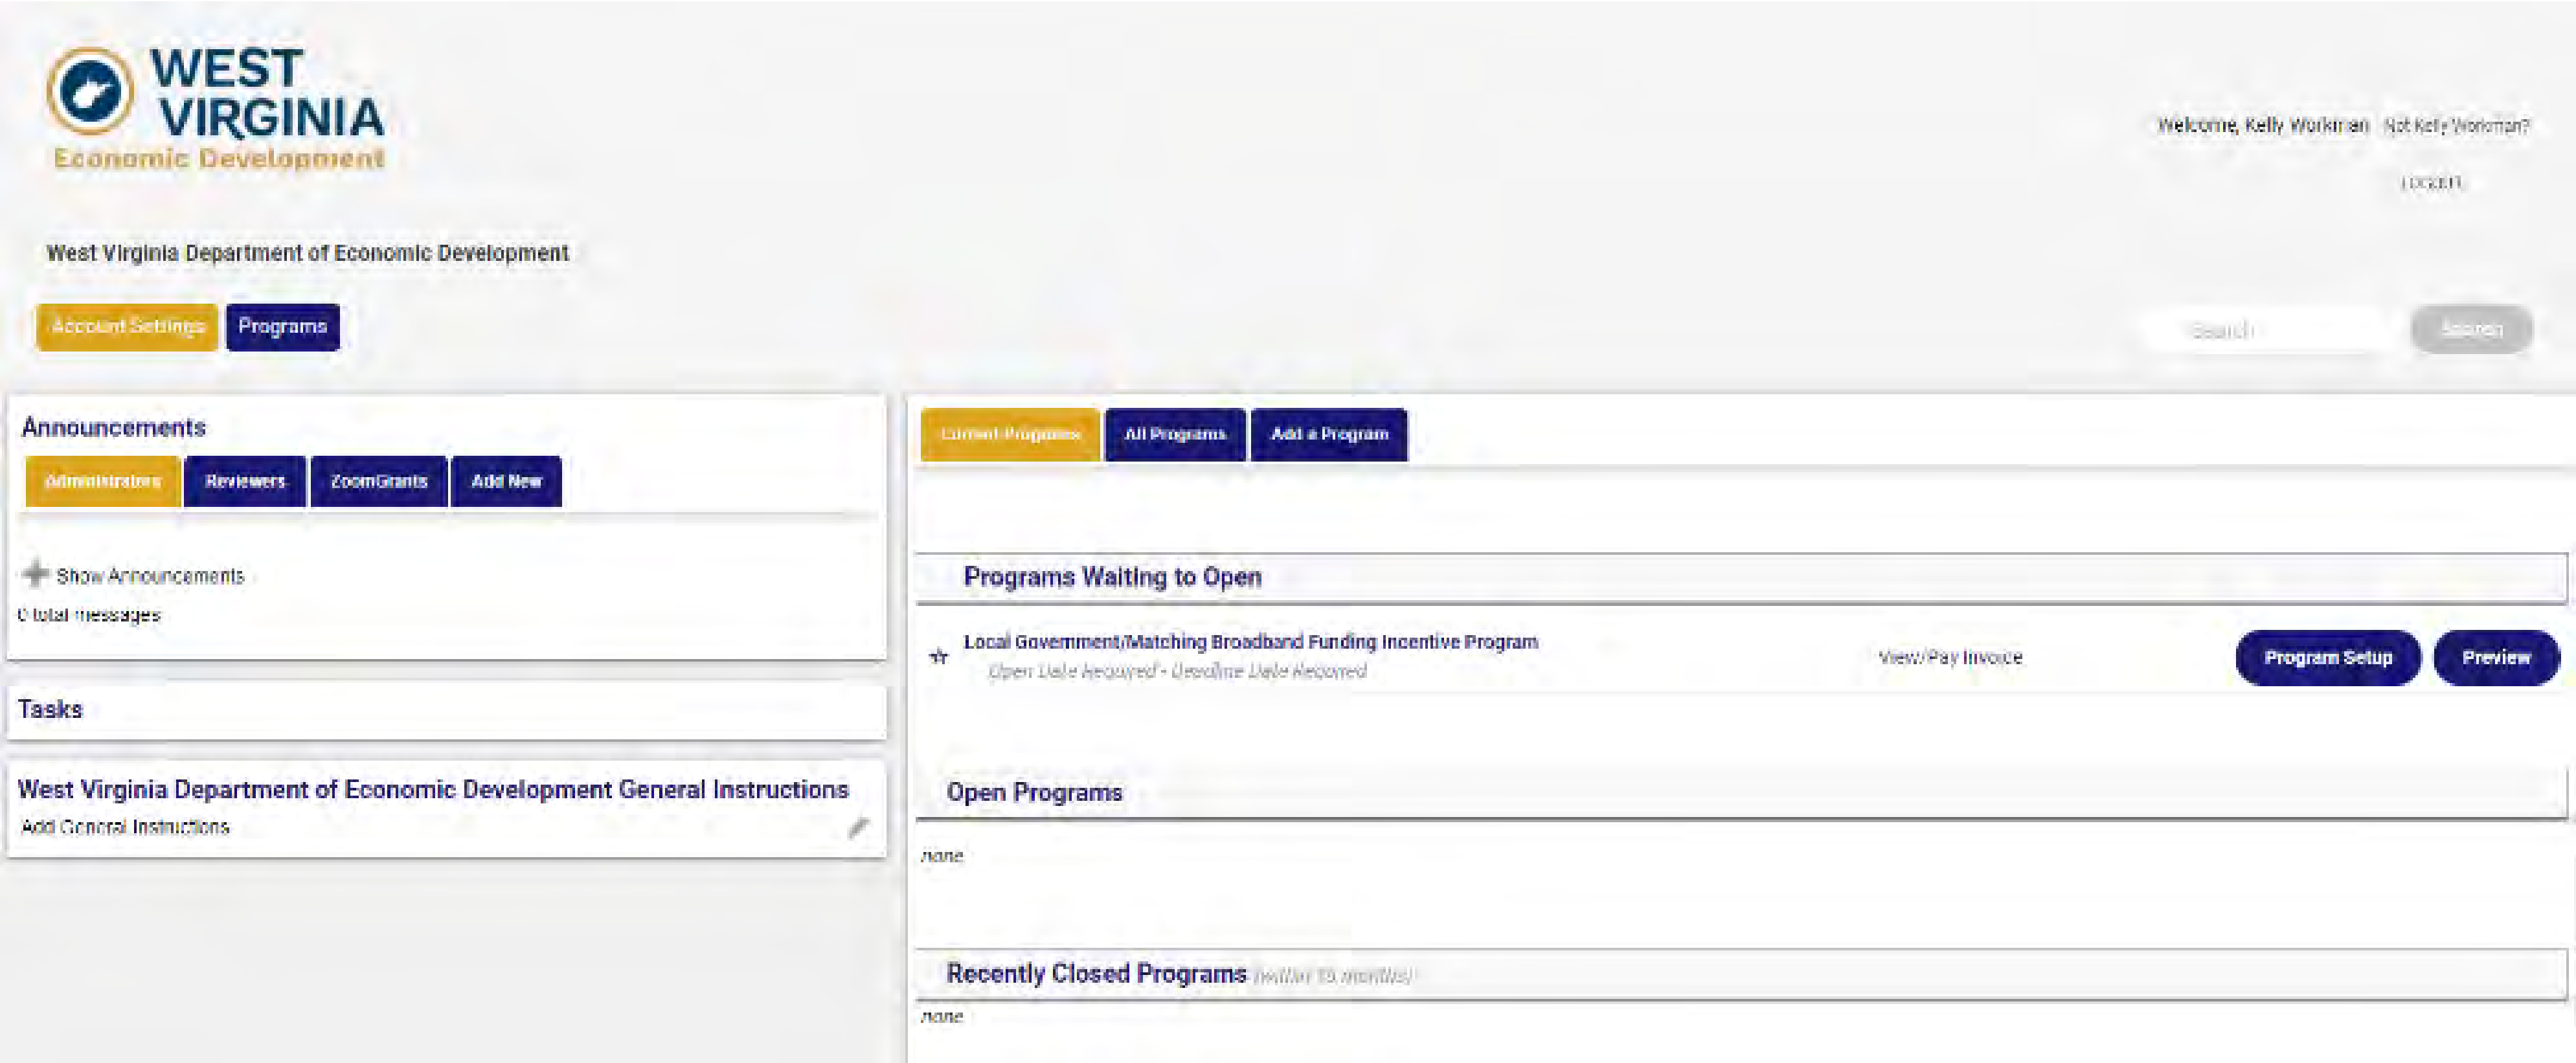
WEST VIRGINIA
Economic Development

Welcome, Kelly Workman Not Kelly Workman?

Logout

West Virginia Department of Economic Development

Account Settings Programs

Search Search

Announcements

Administrators Reviewers ZoomGrants Add New

Show Announcements

0 total messages

Tasks

West Virginia Department of Economic Development General Instructions

Add General Instructions

Current Programs All Programs Add a Program

Programs Waiting to Open

Local Government/Matching Broadband Funding Incentive Program

Open Date Required - Deadline Date Required

View/Pay Invoice

Program Setup Preview

Open Programs

none

Recently Closed Programs (within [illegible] months)

none